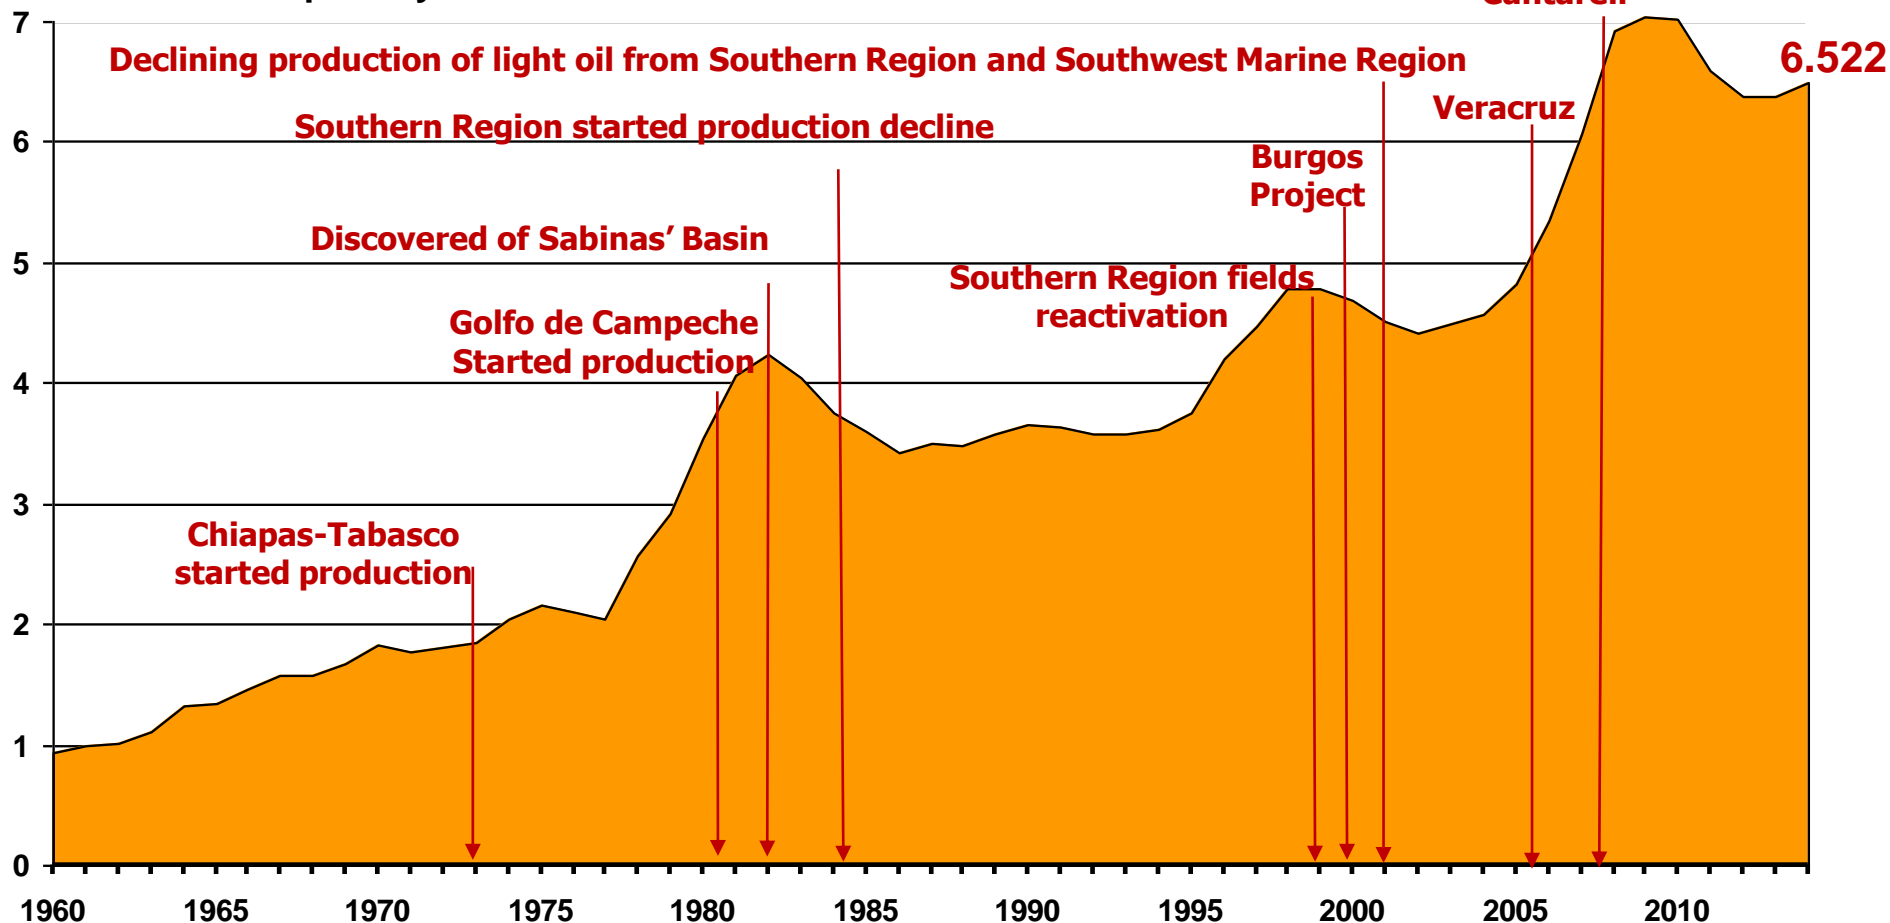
7
6
5
4
3
2
1
0

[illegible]

Declining production of light oil from Southern Region and Southwest Marine Region

6.522

Veracruz

Southern Region started production decline

Burgos Project

Discovered of Sabinas' Basin

Southern Region fields reactivation

Golfo de Campeche Started production

Chiapas-Tabasco started production

1960 1965 1970 1975 1980 1985 1990 1995 2000 2005 2010